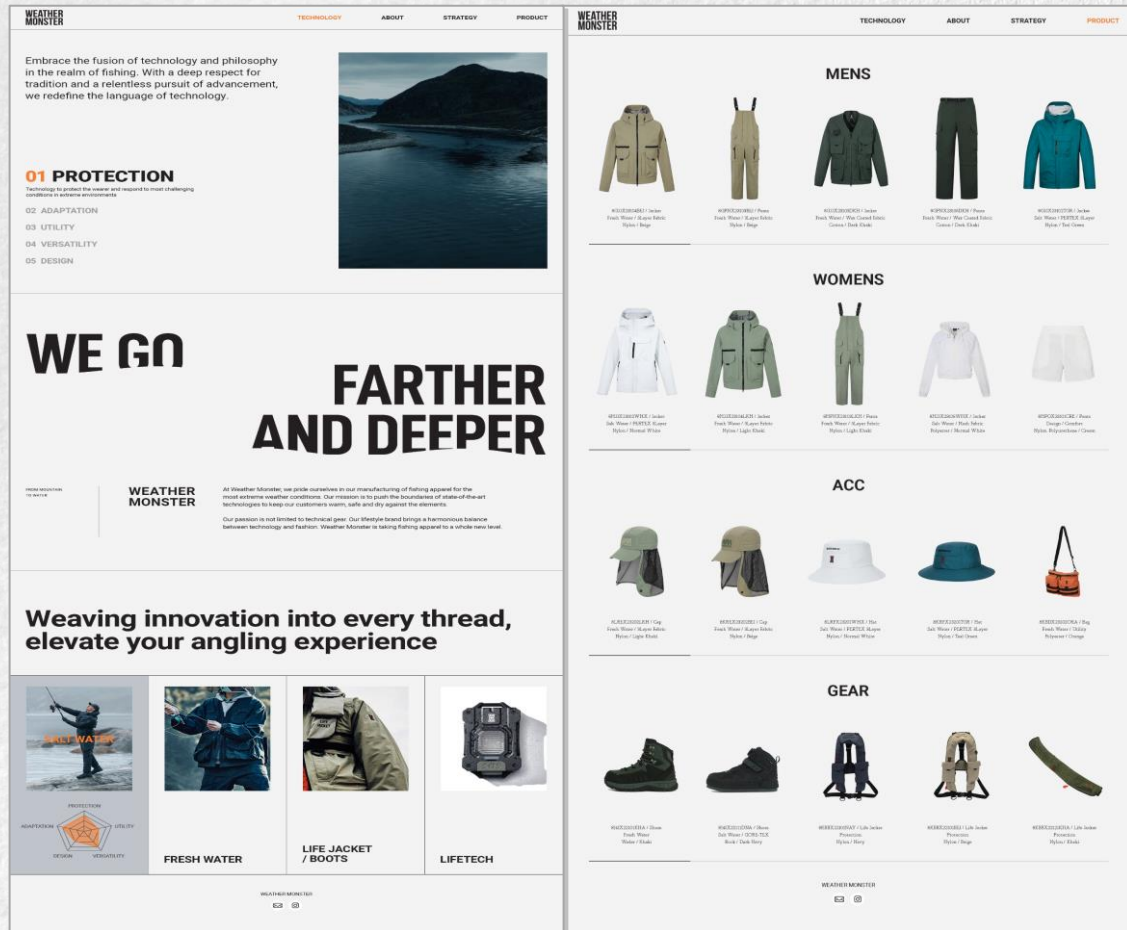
WEATHER MONSTER

TECHNOLOGY ABOUT STRATEGY PRODUCT

Embrace the fusion of technology and philosophy in the realm of fishing. With a deep respect for tradition and a relentless pursuit of advancement, we redefine the language of technology.

01 PROTECTION

Technology to protect the wearer and respond to most challenging conditions in extreme environments

02 ADAPTATION

03 UTILITY

04 VERSATILITY

05 DESIGN

WE GO

FARTHER AND DEEPER

FROM MOUNTAIN TO WATER

WEATHER MONSTER

At Weather Monster, we pride ourselves in our manufacturing of fishing apparel for the most extreme weather conditions. Our mission is to push the boundaries of state-of-the-art technologies to keep our customers warm, safe and dry against the elements.

Our passion is not limited to technical gear. Our lifestyle brand brings a harmonious balance between technology and fashion. Weather Monster is taking fishing apparel to a whole new level.

Weaving innovation into every thread, elevate your angling experience

SALT WATER

PROTECTION
ADAPTATION
UTILITY
DESIGN
VERSATILITY

FRESH WATER

LIFE JACKET / BOOTS

LIFETECH

WEATHER MONSTER

WEATHER MONSTER

TECHNOLOGY ABOUT STRATEGY PRODUCT

MENS

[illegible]

WOMENS

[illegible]

ACC

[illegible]

GEAR

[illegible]

WEATHER MONSTER